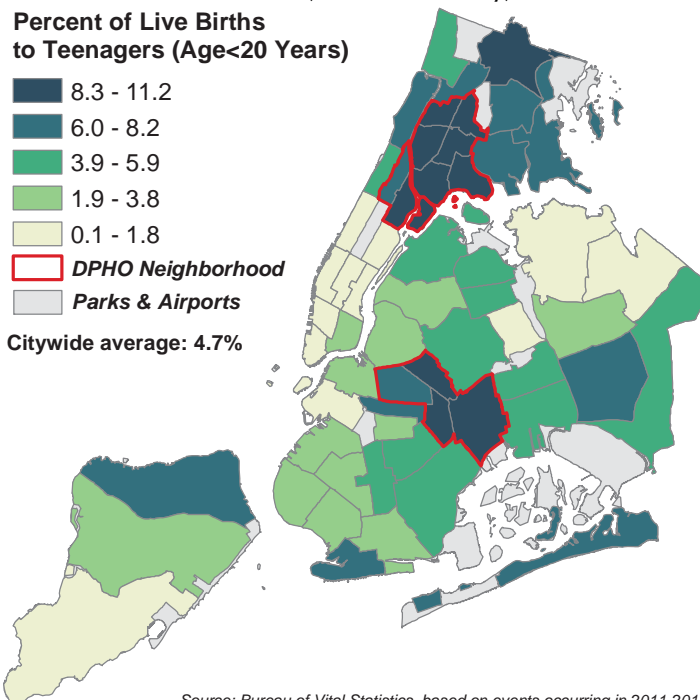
Percent of Live Births to Teenagers (Age<20 Years)

8.3 - 11.2
6.0 - 8.2
3.9 - 5.9
1.9 - 3.8
0.1 - 1.8
DPHO Neighborhood
Parks & Airports

Citywide average: 4.7%

Source: Bureau of Vital Statistics, based on events occurring in 2011-201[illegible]